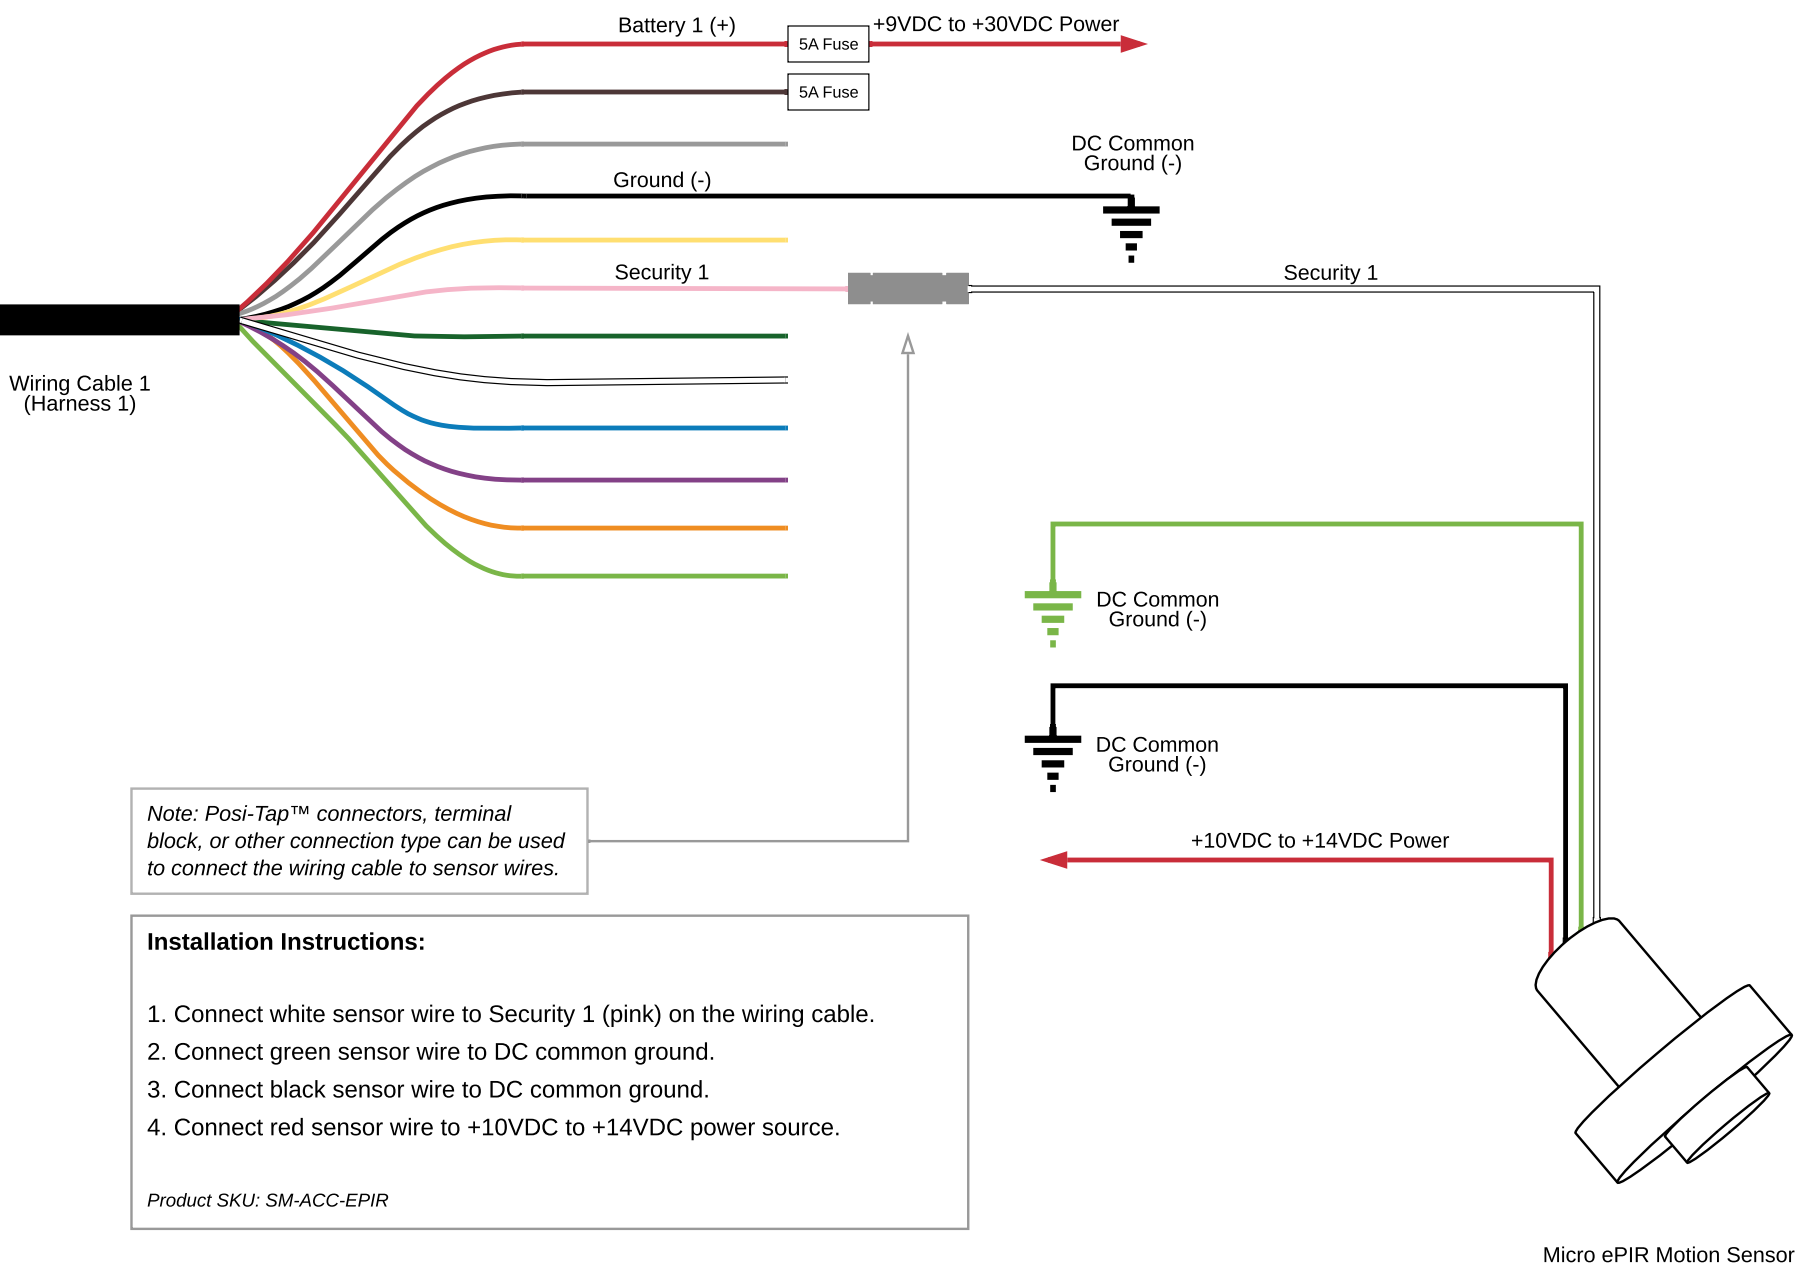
Battery 1 (+)

5A Fuse

+9VDC to +30VDC Power

5A Fuse

DC Common Ground (-)

Ground (-)

Security 1

Security 1

Wiring Cable 1 (Harness 1)

DC Common Ground (-)

DC Common Ground (-)

+10VDC to +14VDC Power

Note: Posi-Tap™ connectors, terminal block, or other connection type can be used to connect the wiring cable to sensor wires.

**Installation Instructions:**

1. Connect white sensor wire to Security 1 (pink) on the wiring cable.
2. Connect green sensor wire to DC common ground.
3. Connect black sensor wire to DC common ground.
4. Connect red sensor wire to +10VDC to +14VDC power source.

Product SKU: SM-ACC-EPIR

Micro ePIR Motion Sensor